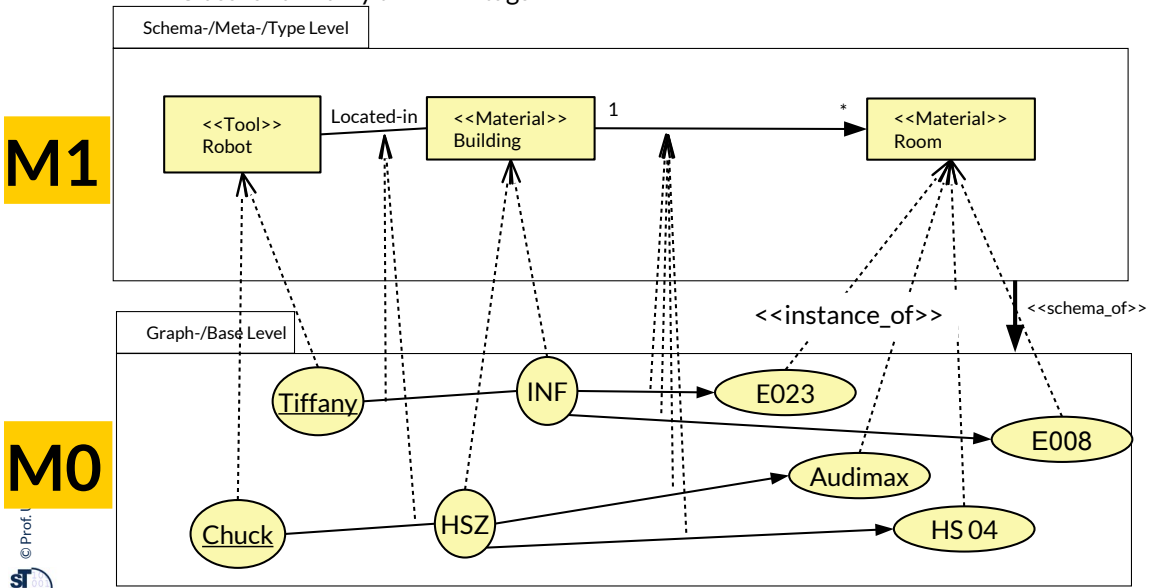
Schema-/Meta-/Type Level

M1

<<Tool>>
Robot

Located-in

<<Material>>
Building

1

*

<<Material>>
Room

<<instance_of>>

<<schema_of>>

Graph-/Base Level

M0

Tiffany

INF

E023

E008

Audimax

Chuck

HSZ

HS 04

© Prof. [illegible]